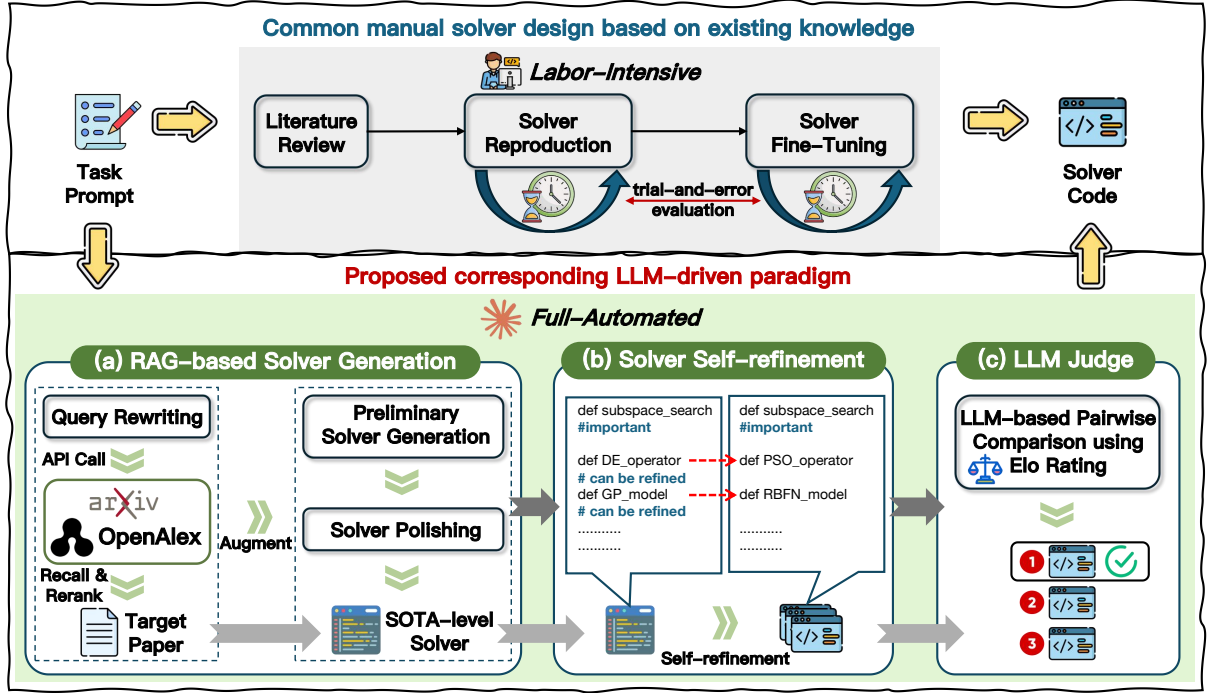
Common manual solver design based on existing knowledge

Labor-Intensive

Task Prompt

Literature Review

Solver Reproduction

trial-and-error evaluation

Solver Fine-Tuning

Solver Code

Proposed corresponding LLM-driven paradigm

Full-Automated

(a) RAG-based Solver Generation

Query Rewriting

API Call

arXiv

OpenAlex

Recall & Rerank

Target Paper

Augment

Preliminary Solver Generation

Solver Polishing

SOTA-level Solver

(b) Solver Self-refinement

def subspace_search
#important

def DE_operator
# can be refined
def GP_model
# can be refined
..........
..........

def subspace_search
#important

def PSO_operator

def RBFN_model

..........
..........

Self-refinement

(c) LLM Judge

LLM-based Pairwise Comparison using Elo Rating

1
2
3